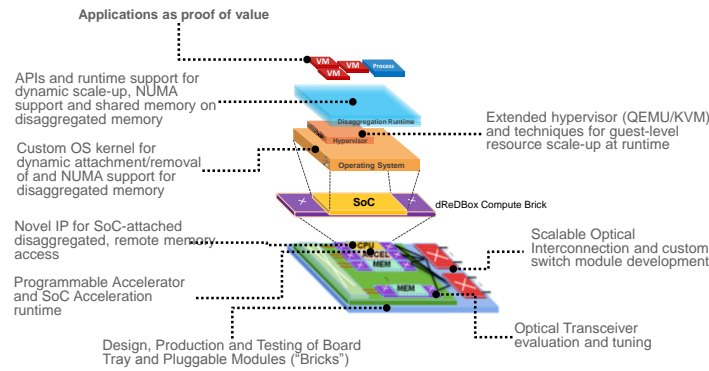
Applications as proof of value

VM
VM
VM
Process

APIs and runtime support for dynamic scale-up, NUMA support and shared memory on disaggregated memory

Disaggregation Runtime

Extended hypervisor (QEMU/KVM) and techniques for guest-level resource scale-up at runtime

Custom OS kernel for dynamic attachment/removal of and NUMA support for disaggregated memory

Hypervisor

Operating System

SoC

dReDBox Compute Brick

Novel IP for SoC-attached disaggregated, remote memory access

CPU
ACCEL
MEM
MEM

Scalable Optical Interconnection and custom switch module development

Programmable Accelerator and SoC Acceleration runtime

Optical Transceiver evaluation and tuning

Design, Production and Testing of Board Tray and Pluggable Modules ("Bricks")